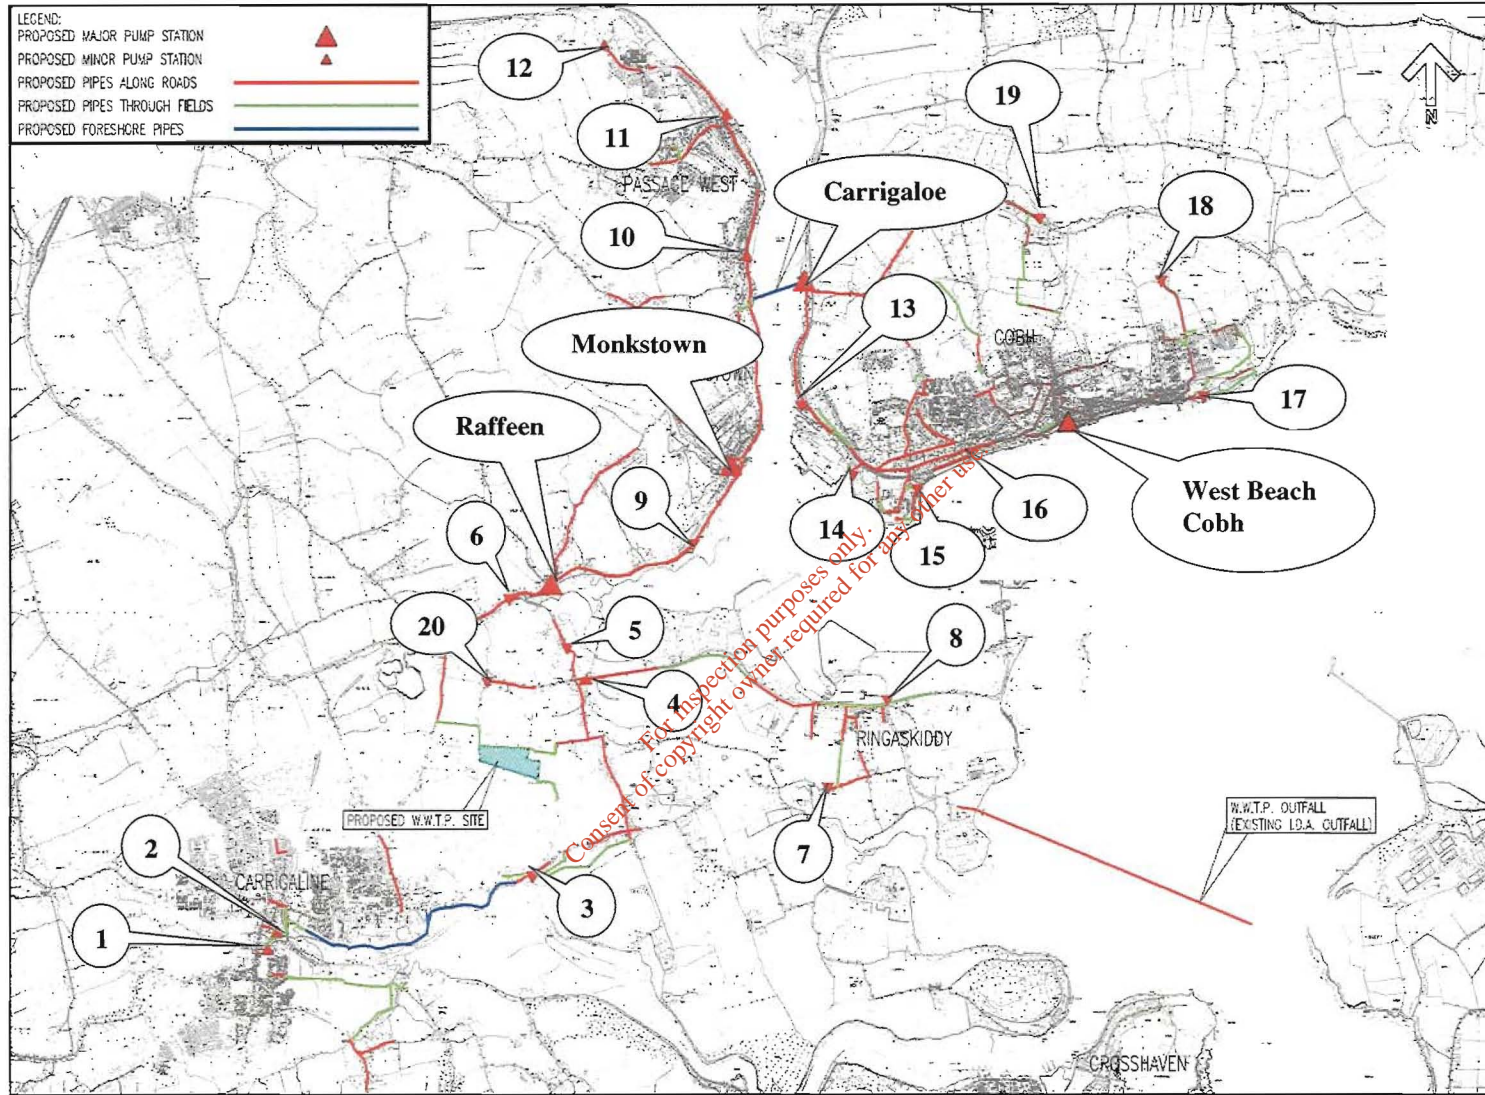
LEGEND:
PROPOSED MAJOR PUMP STATION
PROPOSED MINOR PUMP STATION
PROPOSED PIPES ALONG ROADS
PROPOSED PIPES THROUGH FIELDS
PROPOSED FORESHORE PIPES

N

12
11
PASSAGE WEST
10
Carrigaloe
19
18
13
COBH
Monkstown
17
Raffeen
9
14
16
West Beach Cobh
15
6
20
5
4
8
RINGASKIDDY
PROPOSED W.W.T.P. SITE
W.W.T.P. OUTFALL (EXISTING I.D.A. OUTFALL)
2
CARRIGALINE
7
3
1
CROSSHAVEN

Consent of copyright owner required for any other use.
For inspection purposes only.